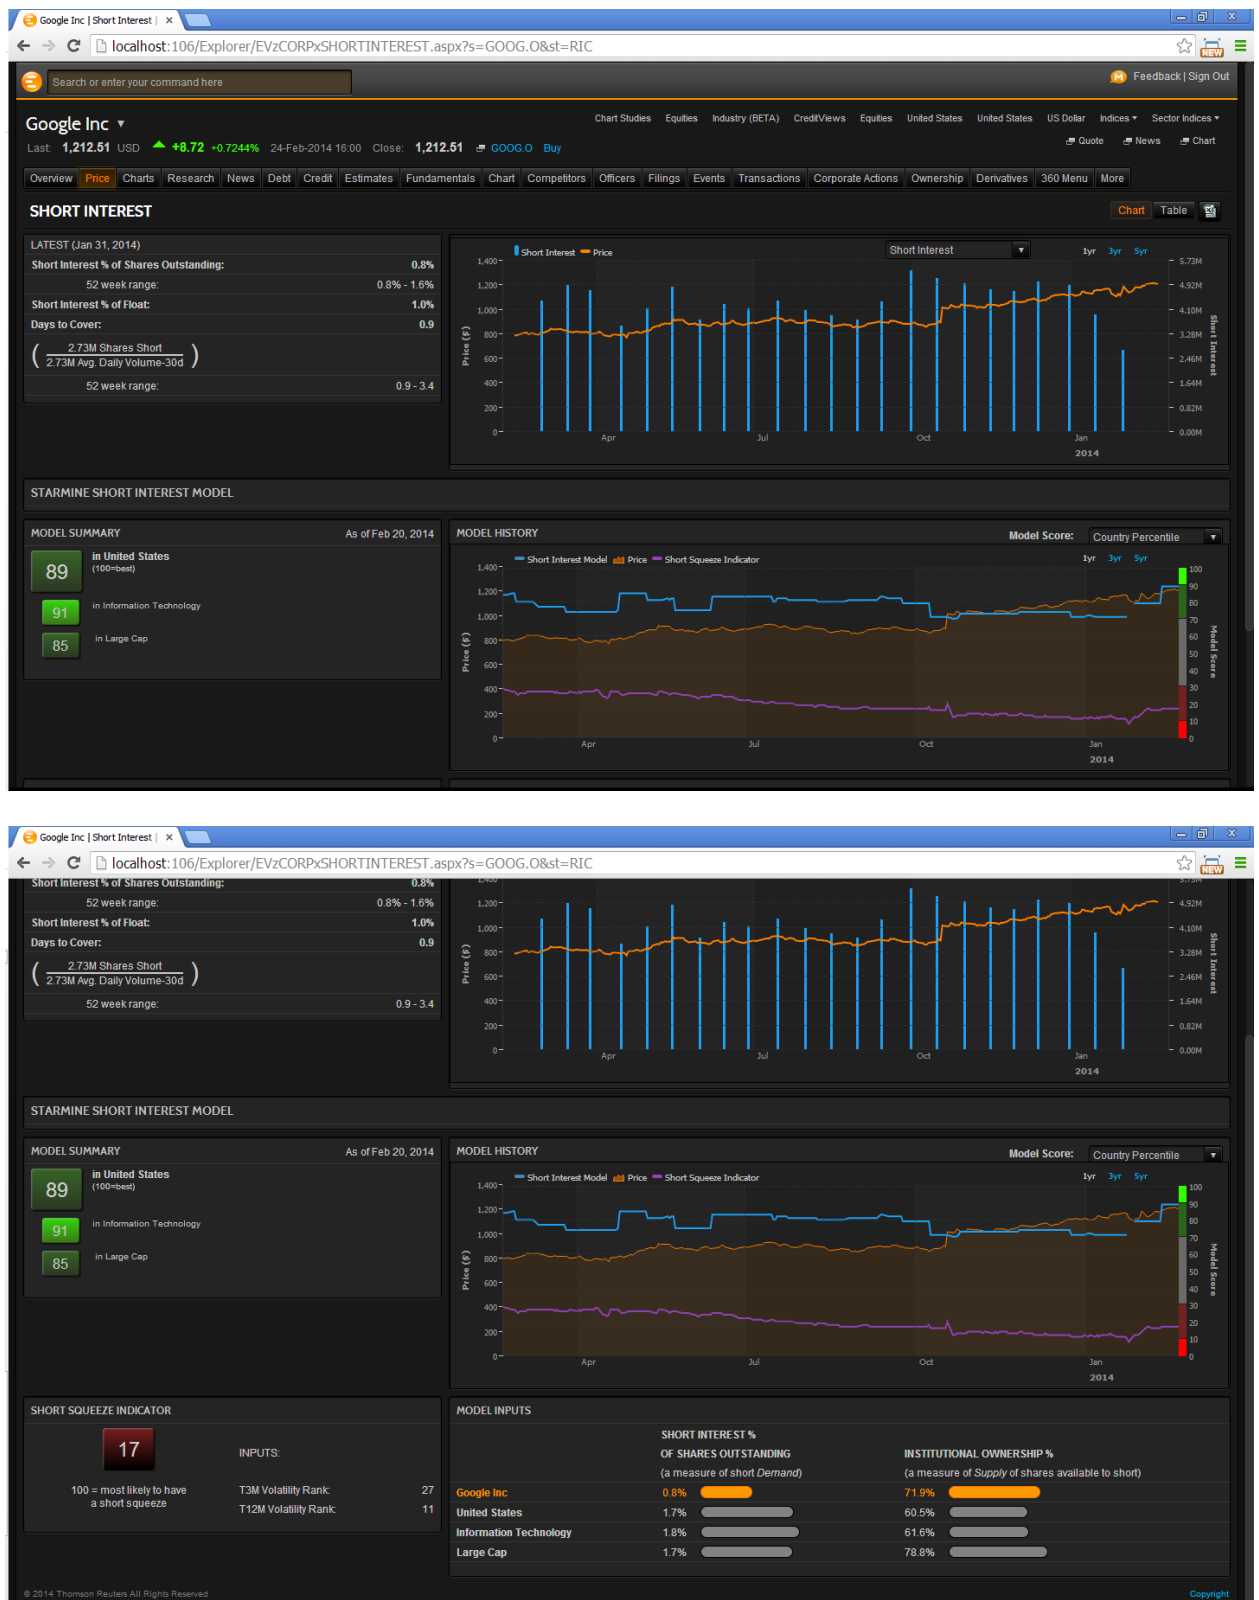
Google Inc | Short Interest |

localhost:106/Explorer/EVzCORPxSHORTINTEREST.aspx?s=GOOG.O&st=RIC

Search or enter your command here

Feedback | Sign Out

Google Inc

Last 1,212.51 USD +8.72 +0.7244% 24-Feb-2014 16:00 Close: 1,212.51 GOOG.O Buy

Chart Studies Equities Industry (BETA) CreditViews Equities United States United States US Dollar Indices Sector Indices

Quote News Chart

Overview Price Charts Research News Debt Credit Estimates Fundamentals Chart Competitors Officers Filings Events Transactions Corporate Actions Ownership Derivatives 360 Menu More

SHORT INTEREST

Chart Table

LATEST (Jan 31, 2014)

| Short Interest % of Shares Outstanding: | 0.8% |
|---|---|
| 52 week range: | 0.8% - 1.6% |
| Short Interest % of Float: | 1.0% |
| Days to Cover: | 0.9 |
| 2.73M Shares Short / 2.73M Avg. Daily Volume-30d | |
| 52 week range: | 0.9 - 3.4 |

Short Interest Price Short Interest 1yr 3yr 5yr

1,400 1,200 1,000 800 600 400 200 0 Price ($) Apr Jul Oct Jan 2014 5.73M 4.92M 4.10M 3.28M 2.46M 1.64M 0.82M 0.00M Short Interest

STARMINE SHORT INTEREST MODEL

MODEL SUMMARY As of Feb 20, 2014

89 in United States (100=best)

91 in Information Technology

85 in Large Cap

MODEL HISTORY Model Score: Country Percentile

Short Interest Model Price Short Squeeze Indicator 1yr 3yr 5yr

1,400 1,200 1,000 800 600 400 200 0 Price ($) Apr Jul Oct Jan 2014 100 90 80 70 60 50 40 30 20 10 0 Model Score

Google Inc | Short Interest |

localhost:106/Explorer/EVzCORPxSHORTINTEREST.aspx?s=GOOG.O&st=RIC

| Short Interest % of Shares Outstanding: | 0.8% |
|---|---|
| 52 week range: | 0.8% - 1.6% |
| Short Interest % of Float: | 1.0% |
| Days to Cover: | 0.9 |
| 2.73M Shares Short / 2.73M Avg. Daily Volume-30d | |
| 52 week range: | 0.9 - 3.4 |

1,200 1,000 800 600 400 200 0 Price ($) Apr Jul Oct Jan 2014 4.92M 4.10M 3.28M 2.46M 1.64M 0.82M 0.00M Short Interest

STARMINE SHORT INTEREST MODEL

MODEL SUMMARY As of Feb 20, 2014

89 in United States (100=best)

91 in Information Technology

85 in Large Cap

MODEL HISTORY Model Score: Country Percentile

Short Interest Model Price Short Squeeze Indicator 1yr 3yr 5yr

1,400 1,200 1,000 800 600 400 200 0 Price ($) Apr Jul Oct Jan 2014 100 90 80 70 60 50 40 30 20 10 0 Model Score

SHORT SQUEEZE INDICATOR

17

100 = most likely to have a short squeeze

INPUTS:

| T3M Volatility Rank: | 27 |
|---|---|
| T12M Volatility Rank: | 11 |

MODEL INPUTS

| | SHORT INTEREST % OF SHARES OUTSTANDING (a measure of short Demand) | INSTITUTIONAL OWNERSHIP % (a measure of Supply of shares available to short) |
|---|---|---|
| Google Inc | 0.8% | 71.9% |
| United States | 1.7% | 60.5% |
| Information Technology | 1.8% | 61.6% |
| Large Cap | 1.7% | 78.8% |

© 2014 Thomson Reuters All Rights Reserved

Copyright